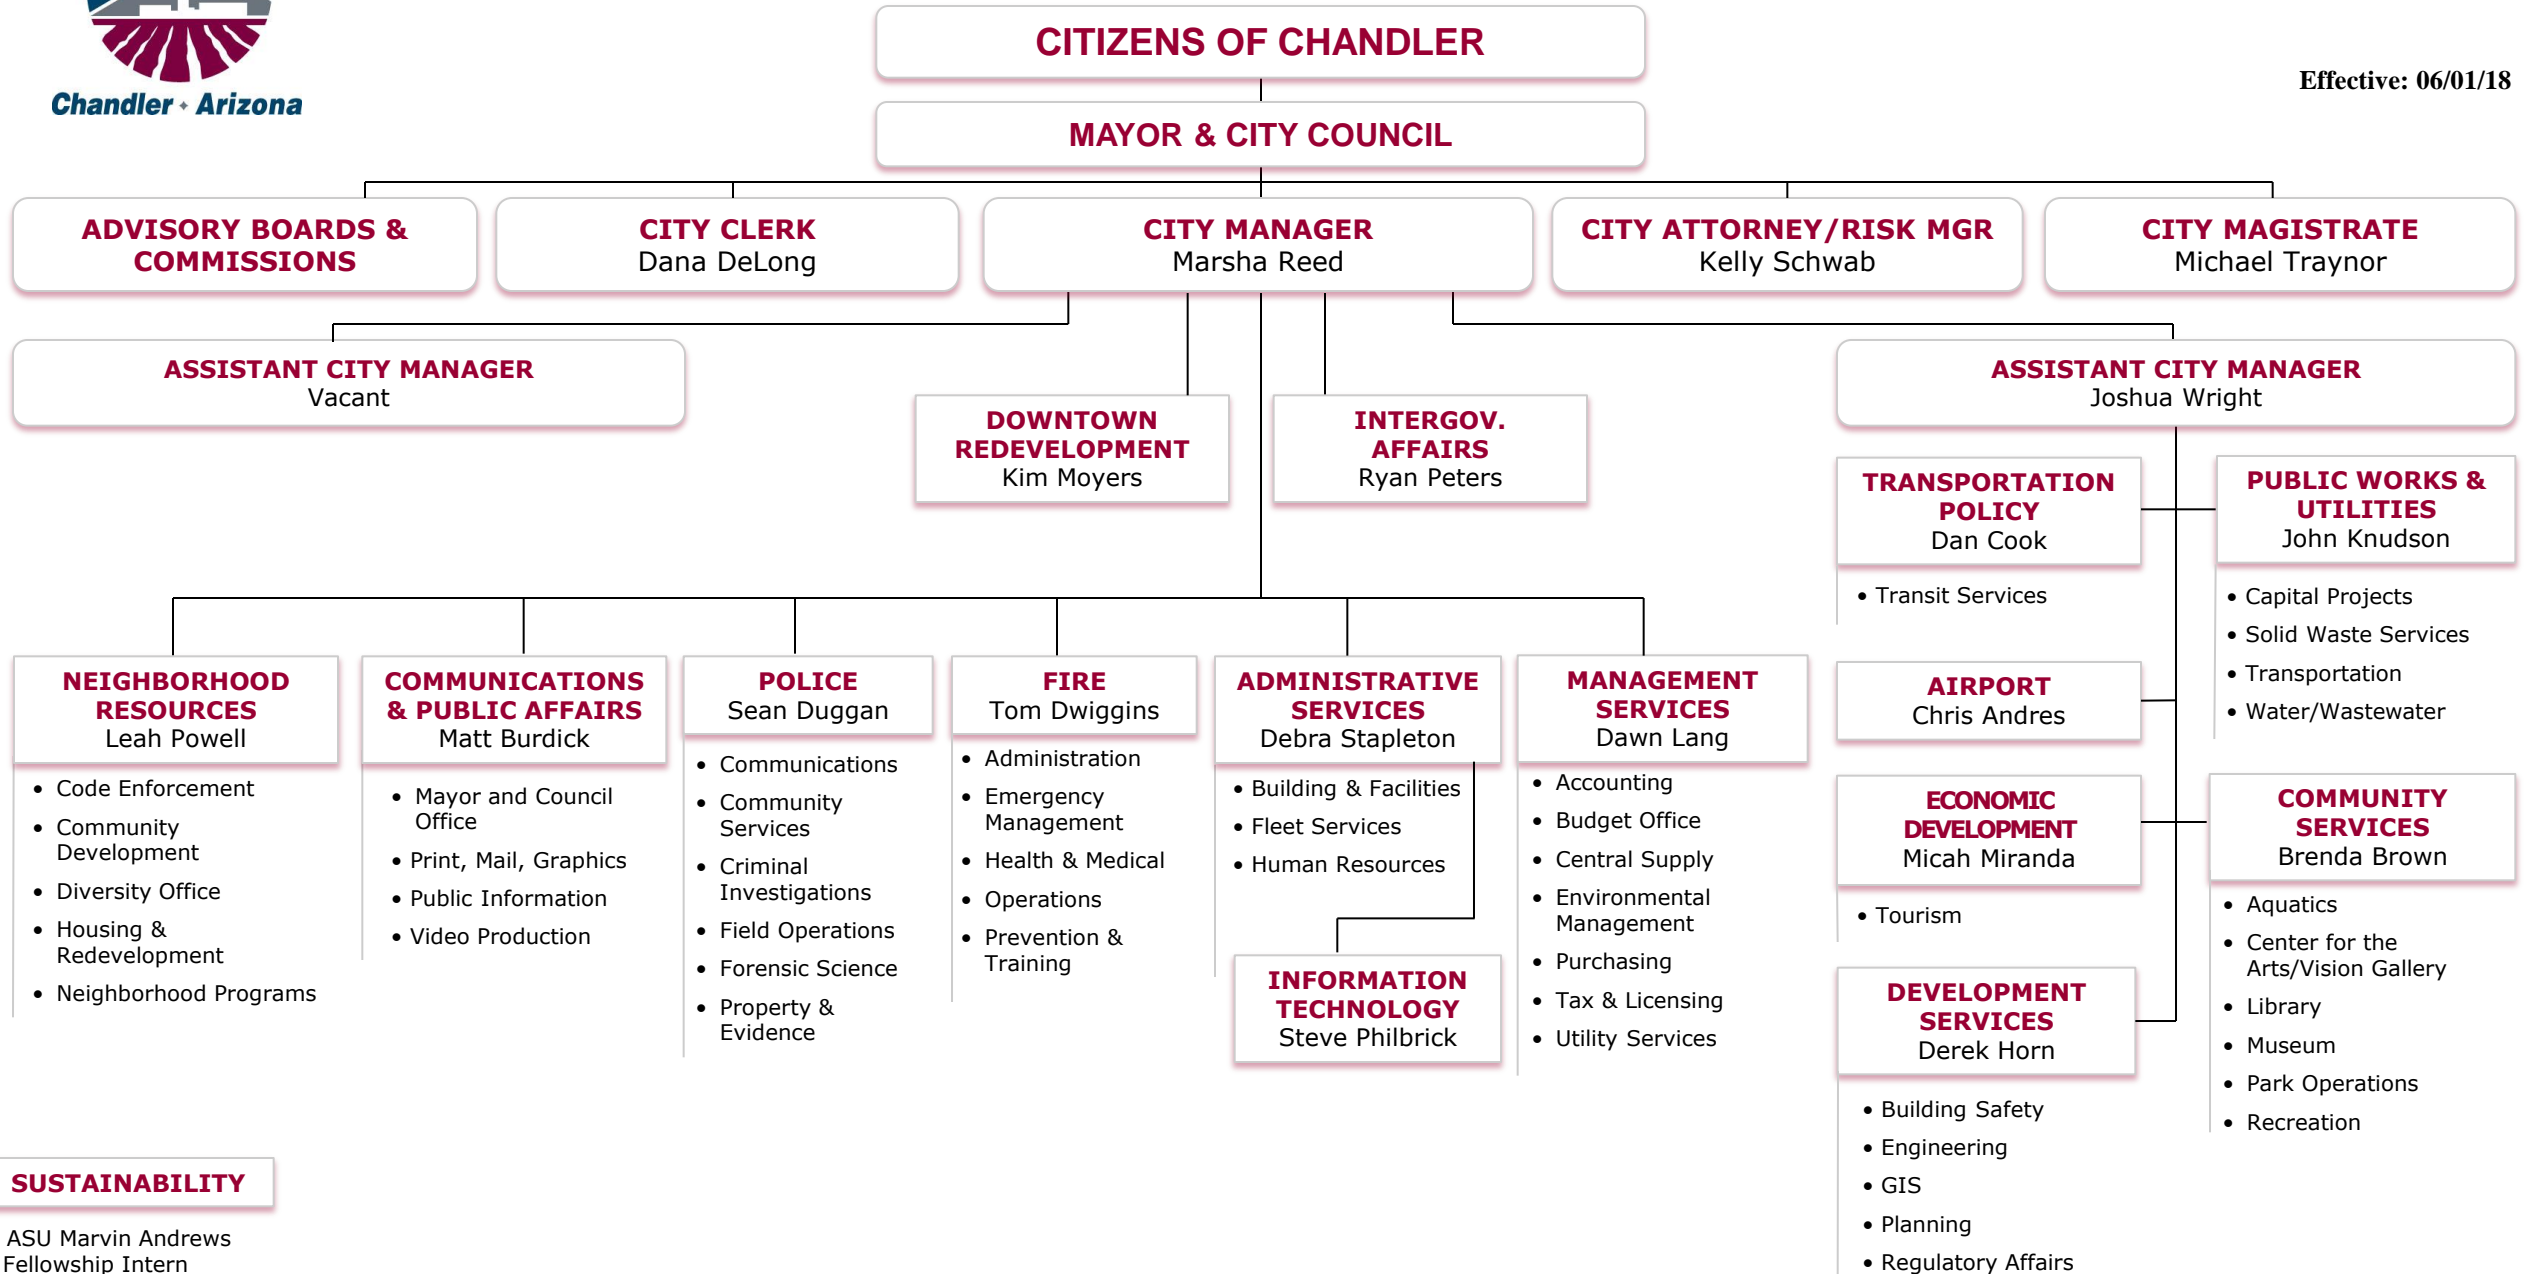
Chandler • Arizona

CITIZENS OF CHANDLER

Effective: 06/01/18

MAYOR & CITY COUNCIL

ADVISORY BOARDS & COMMISSIONS

CITY CLERK
Dana DeLong

CITY MANAGER
Marsha Reed

CITY ATTORNEY/RISK MGR
Kelly Schwab

CITY MAGISTRATE
Michael Traynor

ASSISTANT CITY MANAGER
Vacant

DOWNTOWN REDEVELOPMENT
Kim Moyers

INTERGOV. AFFAIRS
Ryan Peters

ASSISTANT CITY MANAGER
Joshua Wright

TRANSPORTATION POLICY
Dan Cook
• Transit Services

PUBLIC WORKS & UTILITIES
John Knudson
• Capital Projects
• Solid Waste Services
• Transportation
• Water/Wastewater

AIRPORT
Chris Andres

ECONOMIC DEVELOPMENT
Micah Miranda
• Tourism

COMMUNITY SERVICES
Brenda Brown
• Aquatics
• Center for the Arts/Vision Gallery
• Library
• Museum
• Park Operations
• Recreation

DEVELOPMENT SERVICES
Derek Horn
• Building Safety
• Engineering
• GIS
• Planning
• Regulatory Affairs

NEIGHBORHOOD RESOURCES
Leah Powell
• Code Enforcement
• Community Development
• Diversity Office
• Housing & Redevelopment
• Neighborhood Programs

COMMUNICATIONS & PUBLIC AFFAIRS
Matt Burdick
• Mayor and Council Office
• Print, Mail, Graphics
• Public Information
• Video Production

POLICE
Sean Duggan
• Communications
• Community Services
• Criminal Investigations
• Field Operations
• Forensic Science
• Property & Evidence

FIRE
Tom Dwiggins
• Administration
• Emergency Management
• Health & Medical
• Operations
• Prevention & Training

ADMINISTRATIVE SERVICES
Debra Stapleton
• Building & Facilities
• Fleet Services
• Human Resources

INFORMATION TECHNOLOGY
Steve Philbrick

MANAGEMENT SERVICES
Dawn Lang
• Accounting
• Budget Office
• Central Supply
• Environmental Management
• Purchasing
• Tax & Licensing
• Utility Services

SUSTAINABILITY
ASU Marvin Andrews Fellowship Intern